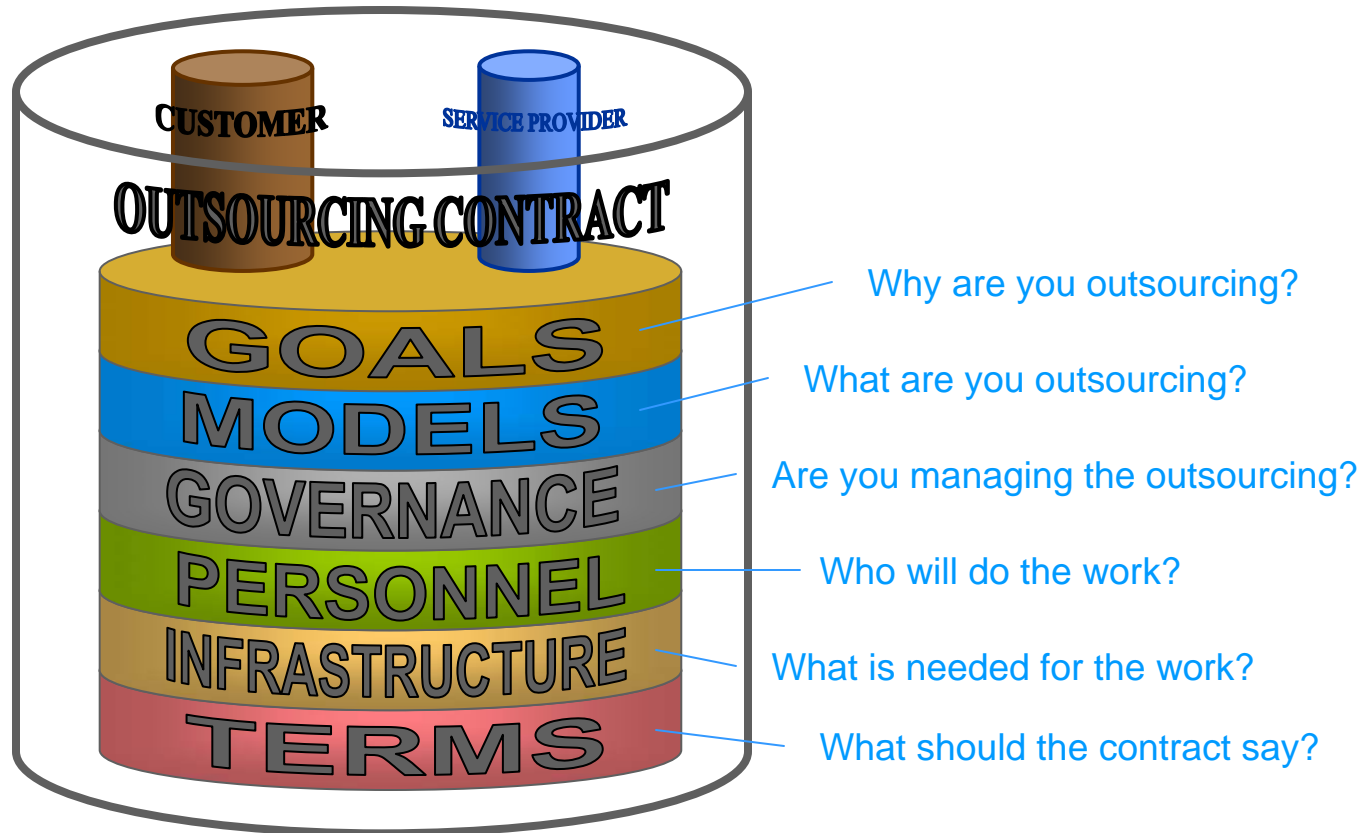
CUSTOMER

SERVICE PROVIDER

OUTSOURCING CONTRACT

GOALS

Why are you outsourcing?

MODELS

What are you outsourcing?

GOVERNANCE

Are you managing the outsourcing?

PERSONNEL

Who will do the work?

INFRASTRUCTURE

What is needed for the work?

TERMS

What should the contract say?